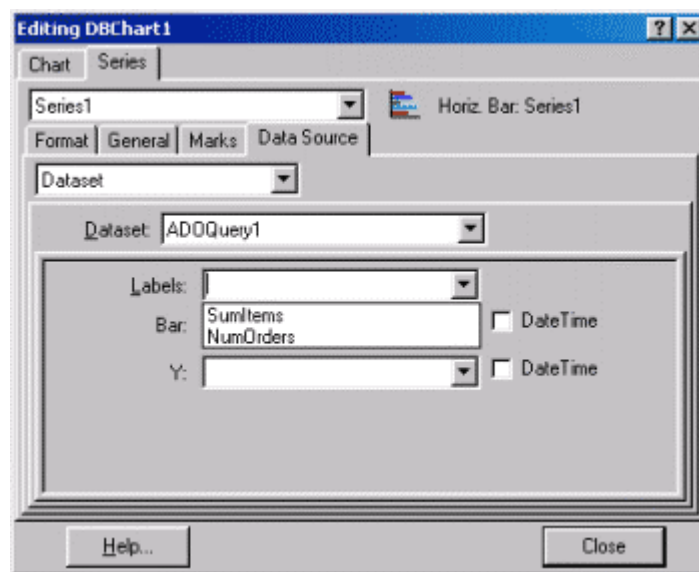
Editing DBChart1

? ×

Chart | Series

Series1

Horiz. Bar: Series1

Format | General | Marks | Data Source

Dataset

Dataset: ADOQuery1

Labels:

Bar:

SumItems
NumOrders

DateTime

Y:

DateTime

Help...

Close